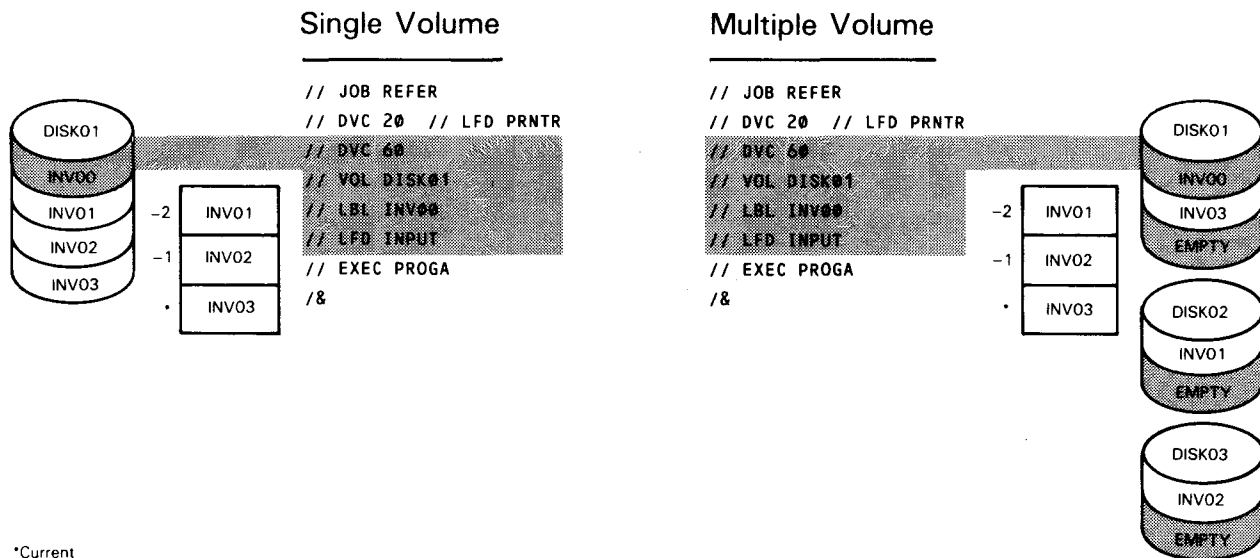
Single Volume

Multiple Volume

DISK01
INV00
INV01
INV02
INV03

| | |
|---|---|
| −2 | INV01 |
| −1 | INV02 |
| • | INV03 |

// JOB REFER
// DVC 20 // LFD PRNTR
// DVC 60
// VOL DISK01
// LBL INV00
// LFD INPUT
// EXEC PROGA
/&

// JOB REFER
// DVC 20 // LFD PRNTR
// DVC 60
// VOL DISK01
// LBL INV00
// LFD INPUT
// EXEC PROGA
/&

| | |
|---|---|
| −2 | INV01 |
| −1 | INV02 |
| • | INV03 |

DISK01
INV00
INV03
EMPTY

DISK02
INV01
EMPTY

DISK03
INV02
EMPTY

•Current